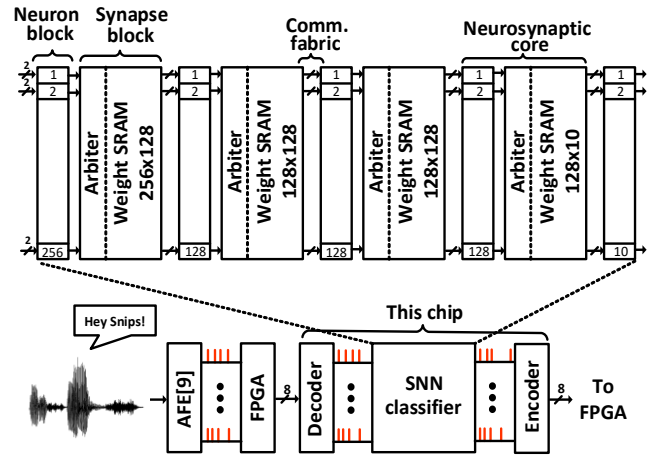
Neuron block

Synapse block

Comm. fabric

Neurosynaptic core

2

2

1

2

256

Arbiter

Weight SRAM 256x128

1

2

128

Arbiter

Weight SRAM 128x128

1

2

128

Arbiter

Weight SRAM 128x128

1

2

128

Arbiter

Weight SRAM 128x10

1

2

10

This chip

Hey Snips!

AFE[9]

FPGA

8

Decoder

SNN classifier

Encoder

8

To FPGA